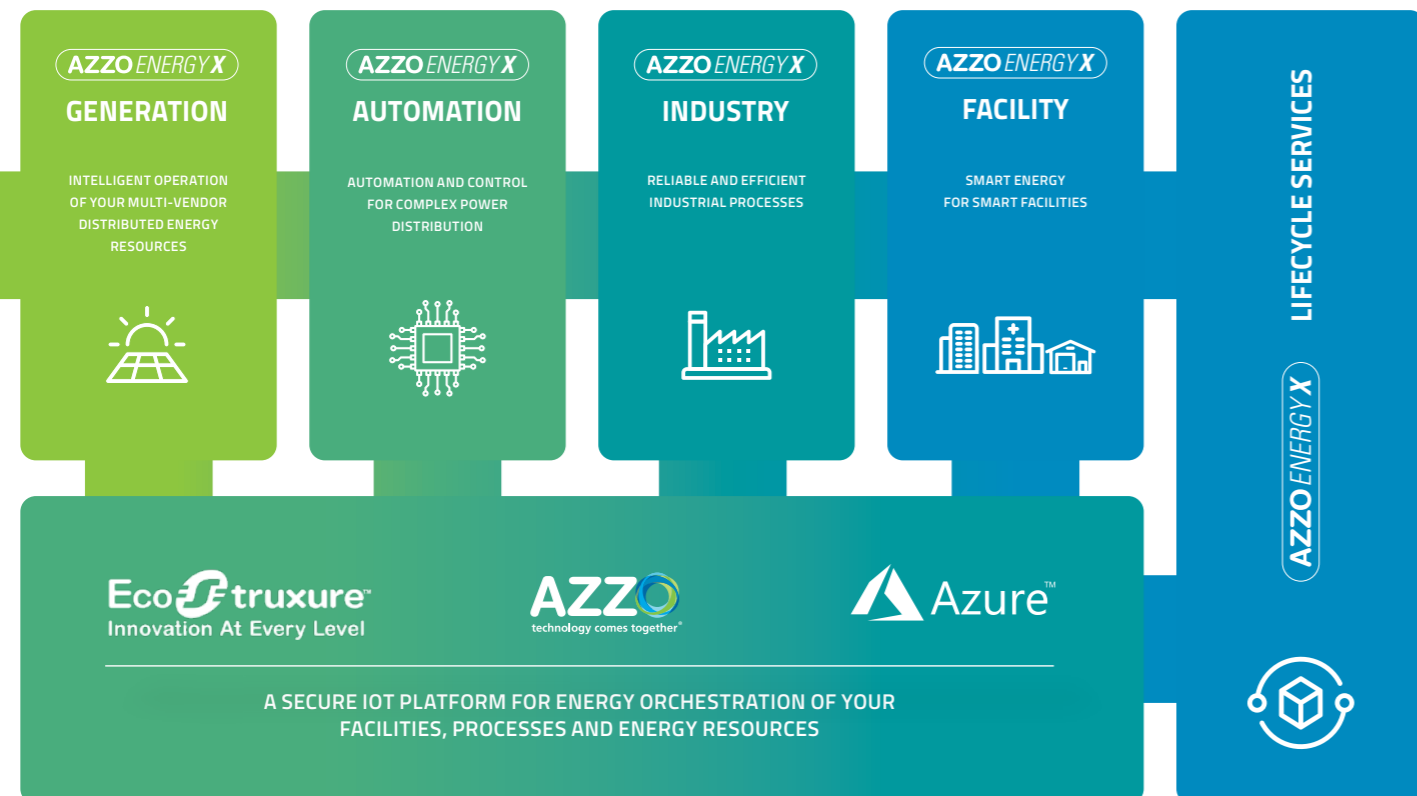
AZZO ENERGY X
GENERATION

INTELLIGENT OPERATION OF YOUR MULTI-VENDOR DISTRIBUTED ENERGY RESOURCES

AZZO ENERGY X
AUTOMATION

AUTOMATION AND CONTROL FOR COMPLEX POWER DISTRIBUTION

AZZO ENERGY X
INDUSTRY

RELIABLE AND EFFICIENT INDUSTRIAL PROCESSES

AZZO ENERGY X
FACILITY

SMART ENERGY FOR SMART FACILITIES

LIFECYCLE SERVICES

AZZO ENERGY X

EcoStruxure™
Innovation At Every Level

AZZO
technology comes together®

Azure™

A SECURE IOT PLATFORM FOR ENERGY ORCHESTRATION OF YOUR FACILITIES, PROCESSES AND ENERGY RESOURCES